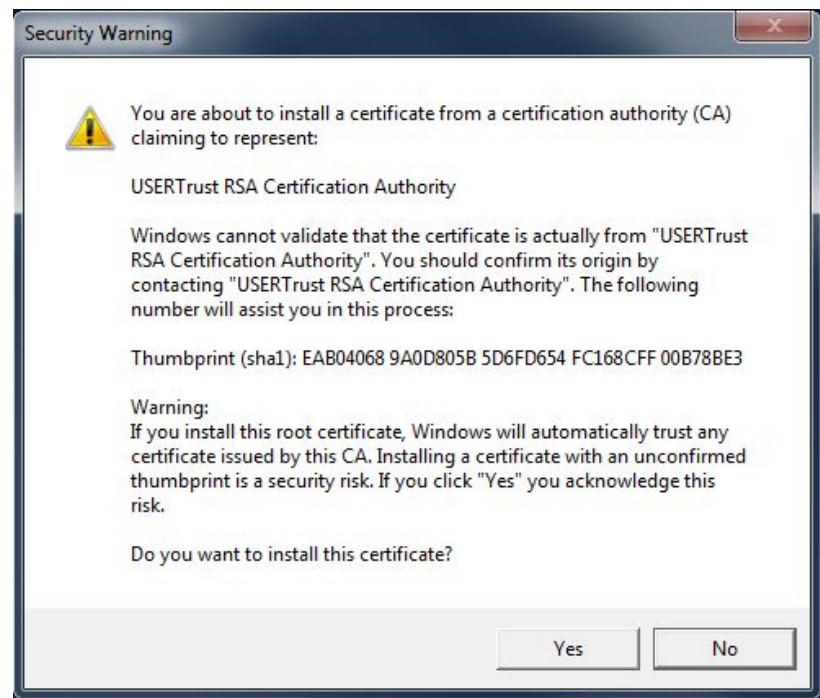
Security Warning

You are about to install a certificate from a certification authority (CA) claiming to represent:

USERTrust RSA Certification Authority

Windows cannot validate that the certificate is actually from "USERTrust RSA Certification Authority". You should confirm its origin by contacting "USERTrust RSA Certification Authority". The following number will assist you in this process:

Thumbprint (sha1): EAB04068 9A0D805B 5D6FD654 FC168CFF 00B78BE3

Warning:
If you install this root certificate, Windows will automatically trust any certificate issued by this CA. Installing a certificate with an unconfirmed thumbprint is a security risk. If you click "Yes" you acknowledge this risk.

Do you want to install this certificate?

Yes
No